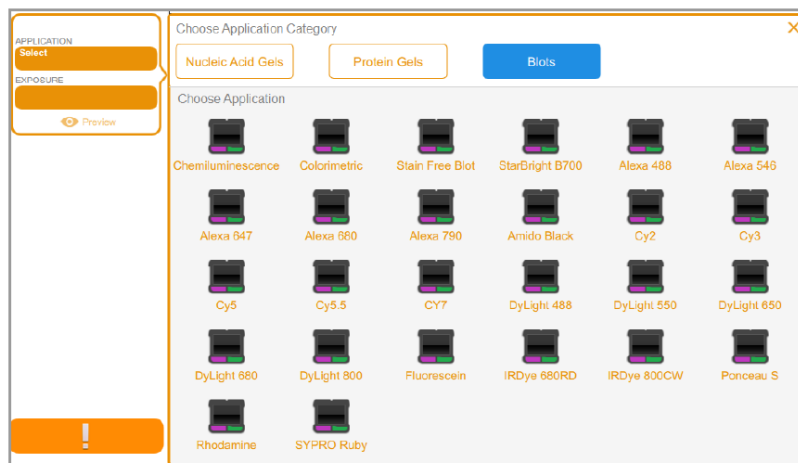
APPLICATION
Select
EXPOSURE
Preview

!

Choose Application Category
×
Nucleic Acid Gels
Protein Gels
Blots

Choose Application

Chemiluminescence
Colorimetric
Stain Free Blot
StarBright B700
Alexa 488
Alexa 546
Alexa 647
Alexa 680
Alexa 790
Amido Black
Cy2
Cy3
Cy5
Cy5.5
CY7
DyLight 488
DyLight 550
DyLight 650
DyLight 680
DyLight 800
Flurescein
IRDye 680RD
IRDye 800CW
Ponceau S
Rhodamine
SYPRO Ruby